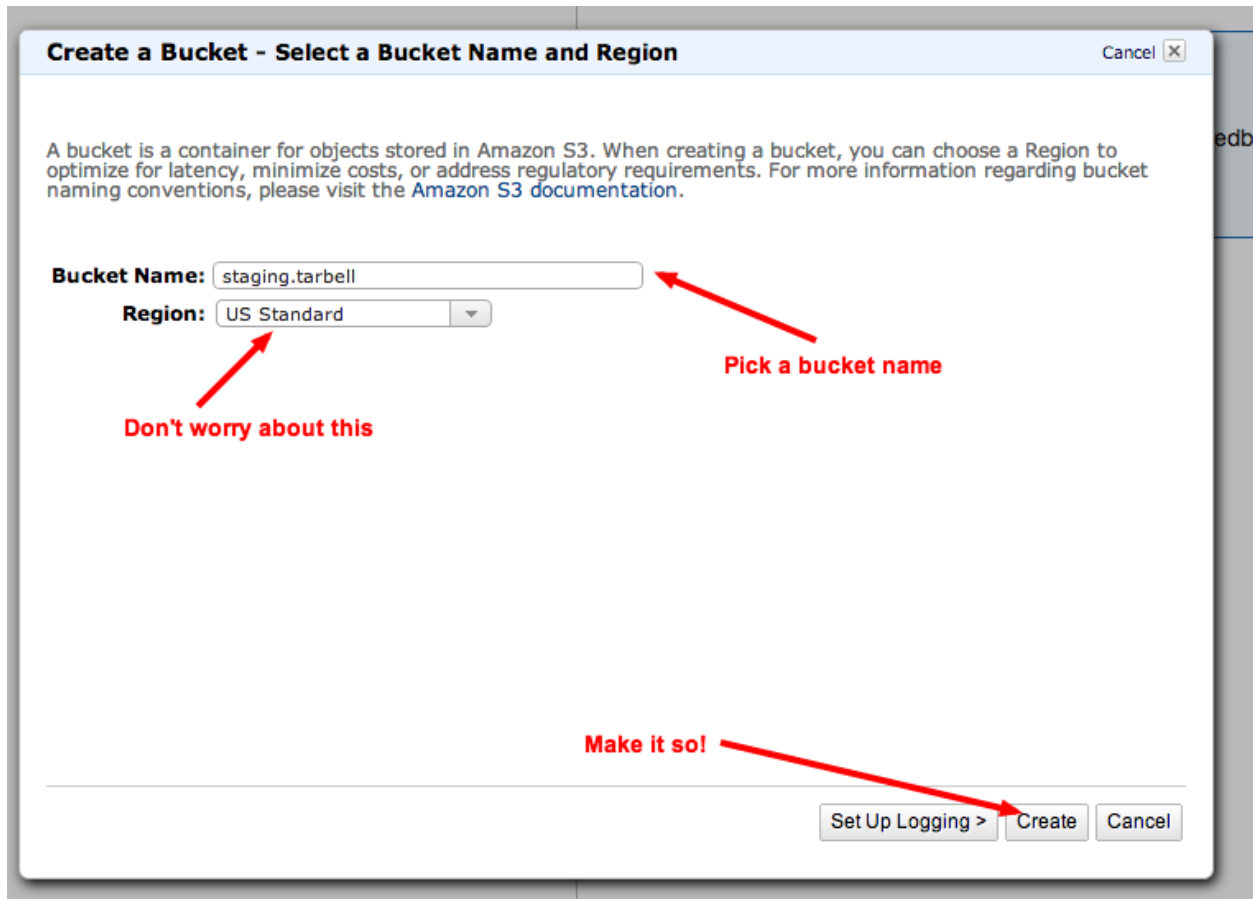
Create a Bucket - Select a Bucket Name and Region

Cancel

edb

A bucket is a container for objects stored in Amazon S3. When creating a bucket, you can choose a Region to optimize for latency, minimize costs, or address regulatory requirements. For more information regarding bucket naming conventions, please visit the Amazon S3 documentation.

Bucket Name: staging.tarbell

Region: US Standard

Pick a bucket name

Don't worry about this

Make it so!

Set Up Logging > Create Cancel